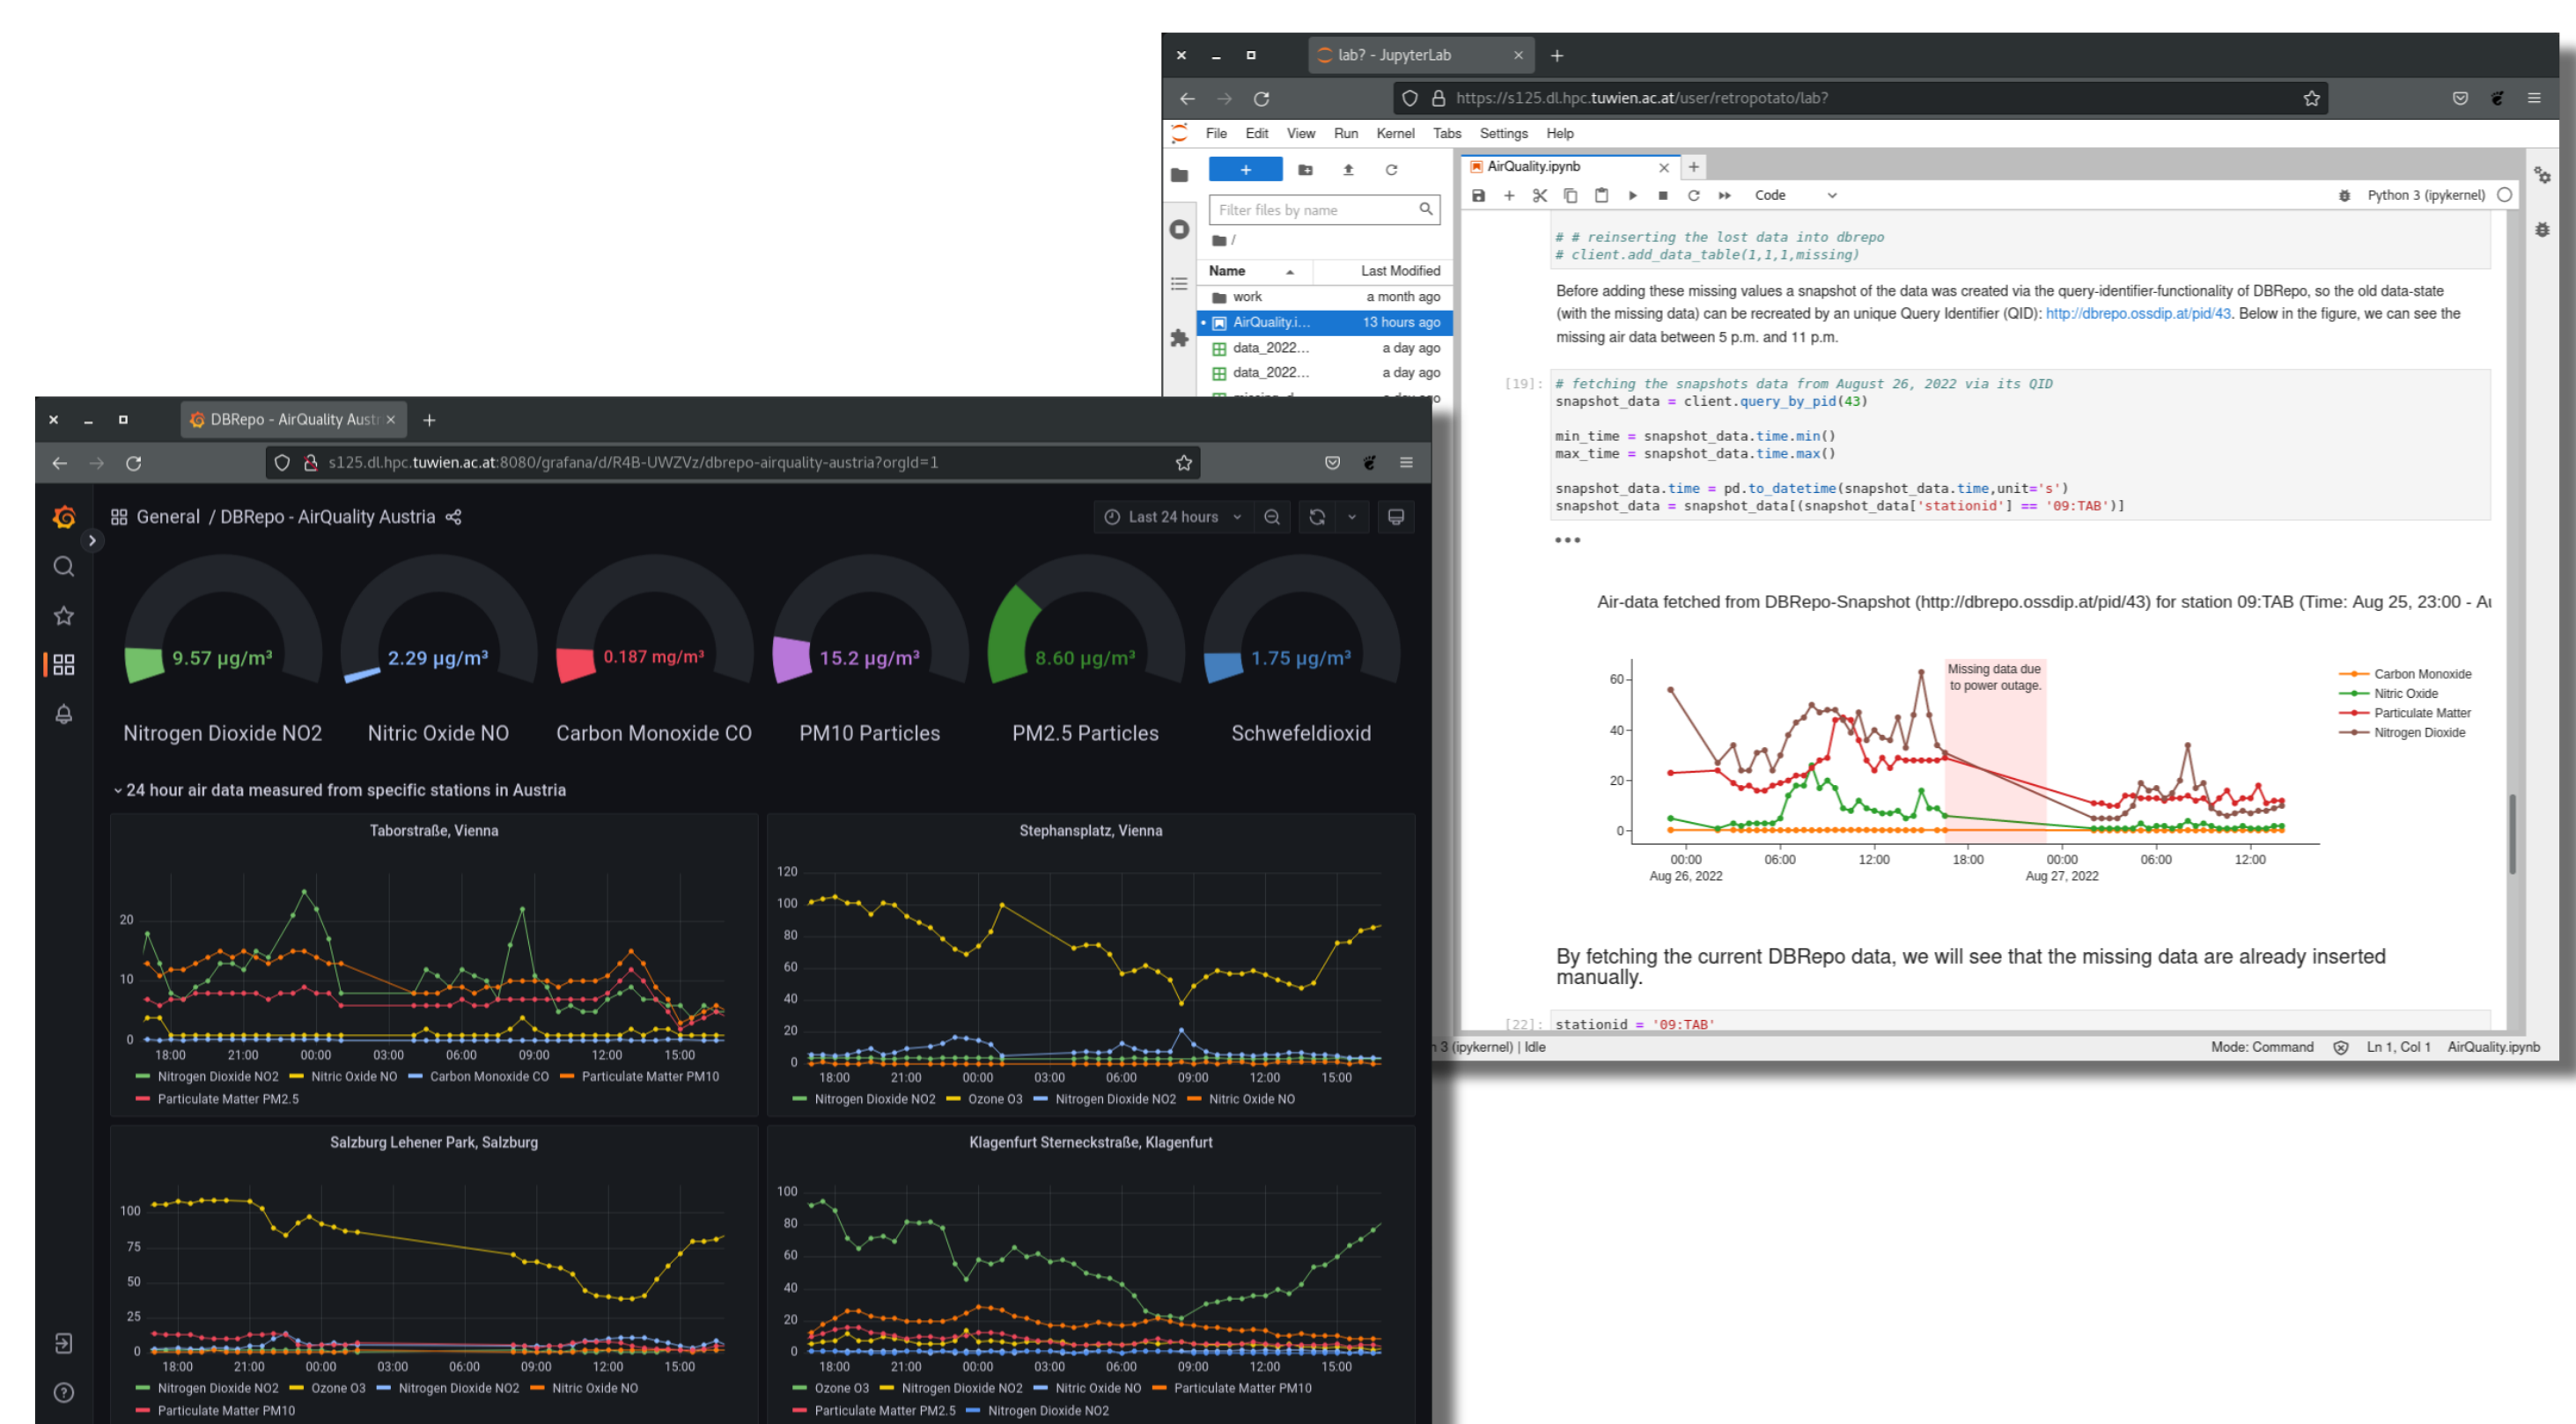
lab? - JupyterLab

https://s125.dl.hpc.tuwien.ac.at/user/retropotato/lab?

File Edit View Run Kernel Tabs Settings Help

Filter files by name

/

| Name | Last Modified |
|---|---|
| work | a month ago |
| AirQuality.i... | 13 hours ago |
| data_2022... | a day ago |
| data_2022... | a day ago |

AirQuality.ipynb

Code

Python 3 (ipykernel)

# # reinserting the lost data into dbrepo
# client.add_data_table(1,1,1,missing)

Before adding these missing values a snapshot of the data was created via the query-identifier-functionality of DBRepo, so the old data-state (with the missing data) can be recreated by an unique Query Identifier (QID): http://dbrepo.ossdip.at/pid/43. Below in the figure, we can see the missing air data between 5 p.m. and 11 p.m.

[19]: # fetching the snapshots data from August 26, 2022 via its QID
snapshot_data = client.query_by_pid(43)

min_time = snapshot_data.time.min()
max_time = snapshot_data.time.max()

snapshot_data.time = pd.to_datetime(snapshot_data.time,unit='s')
snapshot_data = snapshot_data[(snapshot_data['stationid'] == '09:TAB')]

Air-data fetched from DBRepo-Snapshot (http://dbrepo.ossdip.at/pid/43) for station 09:TAB (Time: Aug 25, 23:00 - A

Missing data due to power outage.

60 40 20 0

00:00 Aug 26, 2022 06:00 12:00 18:00 00:00 Aug 27, 2022 06:00 12:00

Carbon Monoxide
Nitric Oxide
Particulate Matter
Nitrogen Dioxide

By fetching the current DBRepo data, we will see that the missing data are already inserted manually.

[22]: stationid = '09:TAB'

3 (ipykernel) | Idle Mode: Command Ln 1, Col 1 AirQuality.ipynb

DBRepo - AirQuality Austr

s125.dl.hpc.tuwien.ac.at:8080/grafana/d/R4B-UWZVz/dbrepo-airquality-austria?orgId=1

General / DBRepo - AirQuality Austria

Last 24 hours

9.57 µg/m³ 2.29 µg/m³ 0.187 mg/m³ 15.2 µg/m³ 8.60 µg/m³ 1.75 µg/m³

Nitrogen Dioxide NO2 Nitric Oxide NO Carbon Monoxide CO PM10 Particles PM2.5 Particles Schwefeldioxid

24 hour air data measured from specific stations in Austria

Taborstraße, Vienna
20 10 0
18:00 21:00 00:00 03:00 06:00 09:00 12:00 15:00
Nitrogen Dioxide NO2 Nitric Oxide NO Carbon Monoxide CO Particulate Matter PM10 Particulate Matter PM2.5

Stephansplatz, Vienna
120 100 80 60 40 20 0
18:00 21:00 00:00 03:00 06:00 09:00 12:00 15:00
Nitrogen Dioxide NO2 Ozone O3 Nitrogen Dioxide NO2 Nitric Oxide NO

Salzburg Lehener Park, Salzburg
100 75 50 25 0
18:00 21:00 00:00 03:00 06:00 09:00 12:00 15:00
Nitrogen Dioxide NO2 Ozone O3 Nitrogen Dioxide NO2 Nitric Oxide NO Particulate Matter PM10

Klagenfurt Sterneckstraße, Klagenfurt
100 80 60 40 20 0
18:00 21:00 00:00 03:00 06:00 09:00 12:00 15:00
Ozone O3 Nitrogen Dioxide NO2 Nitric Oxide NO Particulate Matter PM10 Particulate Matter PM2.5 Nitrogen Dioxide NO2